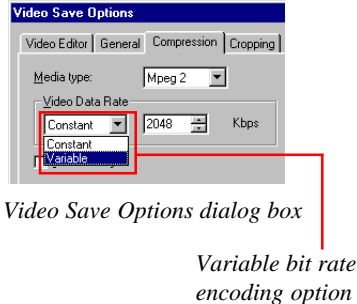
Video Save Options

Video Editor | General | Compression | Cropping

Media type: Mpeg 2

Video Data Rate

Constant 2048 Kbps

Constant
Variable

Video Save Options dialog box

Variable bit rate encoding option